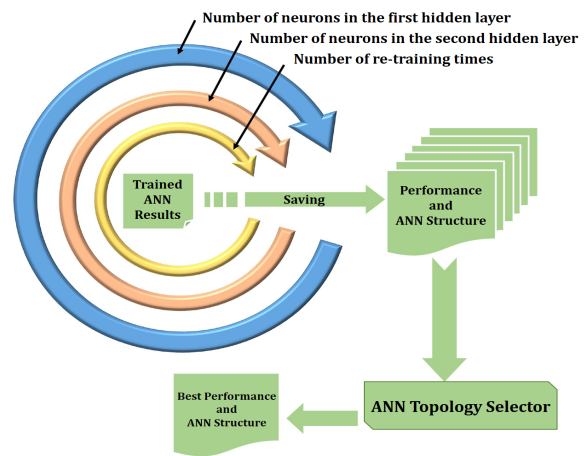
Number of neurons in the first hidden layer
Number of neurons in the second hidden layer
Number of re-training times

Trained ANN Results

Saving

Performance and ANN Structure

ANN Topology Selector

Best Performance and ANN Structure